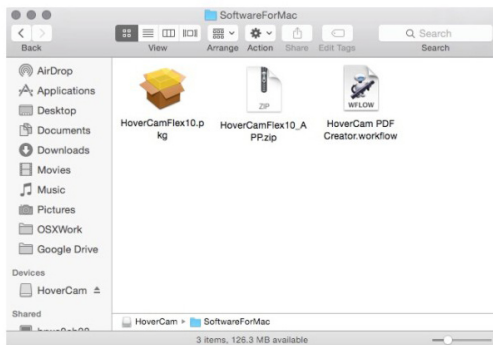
SoftwareForMac

Back
View
Arrange
Action
Share
Edit Tags
Search
Search

AirDrop
Applications
Desktop
Documents
Downloads
Movies
Music
Pictures
OSXWork
Google Drive

Devices
HoverCam

Shared
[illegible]

HoverCamFlex10.pkg
ZIP
HoverCamFlex10_APP.zip
WFLOW
HoverCam PDF Creator.workflow

HoverCam ▸ SoftwareForMac

3 items, 126.3 MB available